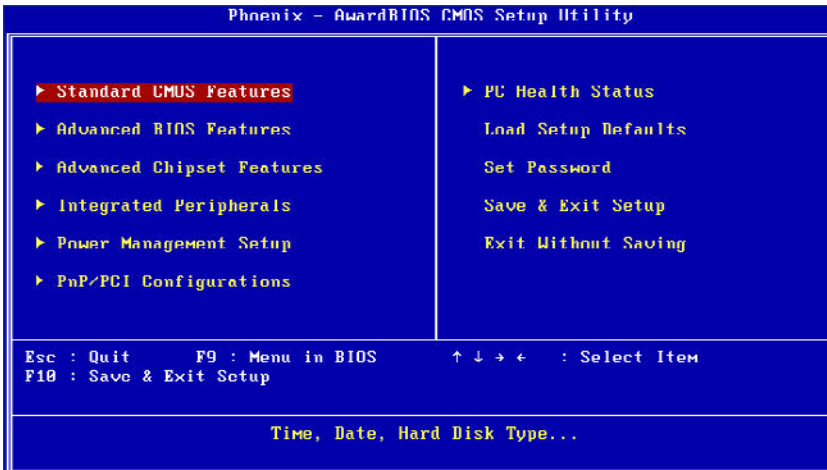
Phoenix - AwardBIOS CMOS Setup Utility

▸ Standard CMOS Features
▸ Advanced BIOS Features
▸ Advanced Chipset Features
▸ Integrated Peripherals
▸ Power Management Setup
▸ PnP/PCI Configurations

▸ PC Health Status
Load Setup Defaults
Set Password
Save & Exit Setup
Exit Without Saving

Esc : Quit F9 : Menu in BIOS ↑ ↓ → ← : Select Item
F10 : Save & Exit Setup

Time, Date, Hard Disk Type...